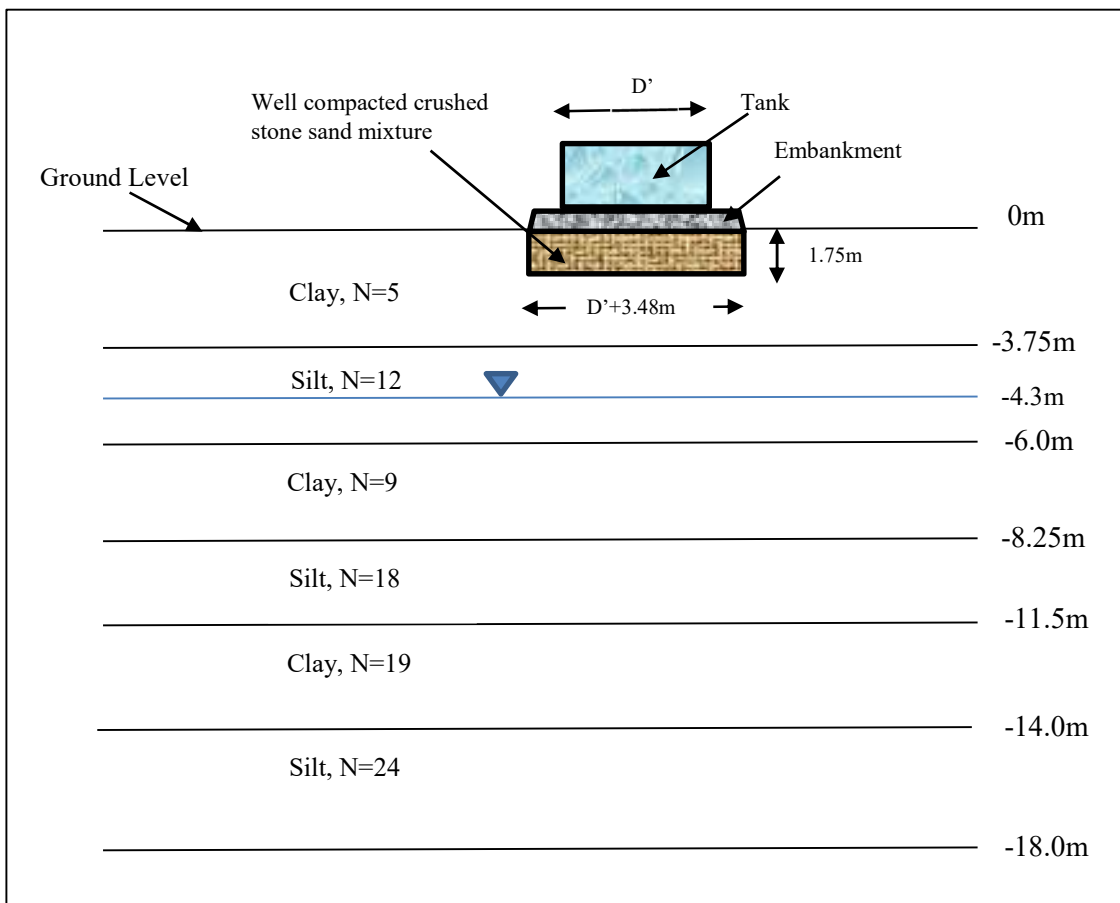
D'

Well compacted crushed stone sand mixture

Tank

Embankment

Ground Level

0m

1.75m

Clay, N=5

D'+3.48m

-3.75m

Silt, N=12

-4.3m

-6.0m

Clay, N=9

-8.25m

Silt, N=18

-11.5m

Clay, N=19

-14.0m

Silt, N=24

-18.0m